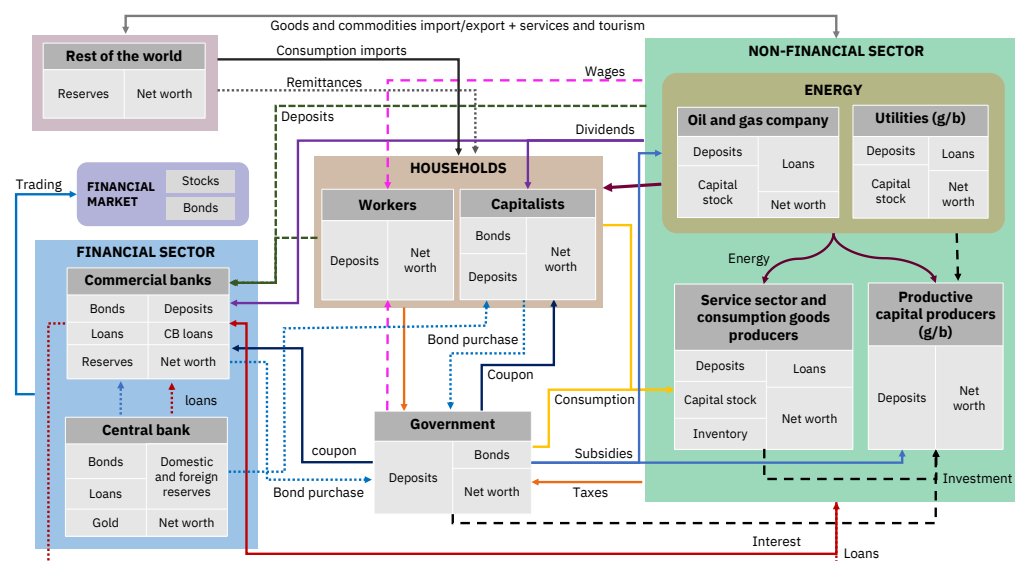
Goods and commodities import/export + services and tourism

Rest of the world
Reserves | Net worth

Consumption imports
Remittances
Wages
Deposits
Dividends

NON-FINANCIAL SECTOR

ENERGY

Oil and gas company
Deposits | Loans
Capital stock | Net worth

Utilities (g/b)
Deposits | Loans
Capital stock | Net worth

Trading

FINANCIAL MARKET
Stocks
Bonds

HOUSEHOLDS

Workers
Deposits | Net worth

Capitalists
Bonds | Net worth
Deposits

FINANCIAL SECTOR

Commercial banks
| Bonds | Deposits |
|---|---|
| Loans | CB loans |
| Reserves | Net worth |

loans

Central bank
| Bonds | Domestic and foreign reserves |
|---|---|
| Loans | |
| Gold | Net worth |

Energy

Service sector and consumption goods producers
| Deposits | Loans |
|---|---|
| Capital stock | Net worth |
| Inventory | |

Productive capital producers (g/b)
Deposits | Net worth

Bond purchase
Coupon
Consumption

Government
Deposits | Bonds
| Net worth

coupon
Bond purchase
Subsidies
Taxes
Investment
Interest
Loans